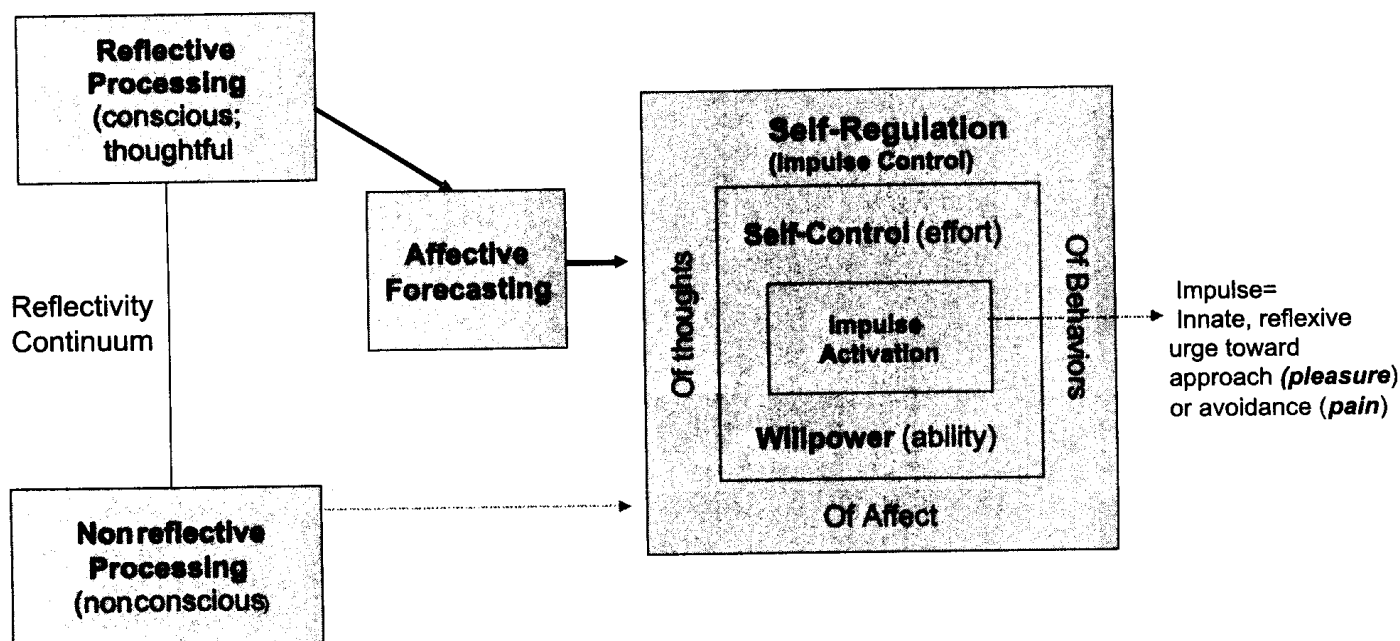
**Reflective Processing** (conscious; thoughtful

Reflectivity Continuum

**Nonreflective Processing** (nonconscious)

**Affective Forecasting**

**Self-Regulation**
**(Impulse Control)**

**Self-Control** (effort)

**Impulse Activation**

**Willpower** (ability)

Of thoughts

Of Behaviors

Of Affect

Impulse= Innate, reflexive urge toward approach ***(pleasure)*** or avoidance (***pain***)